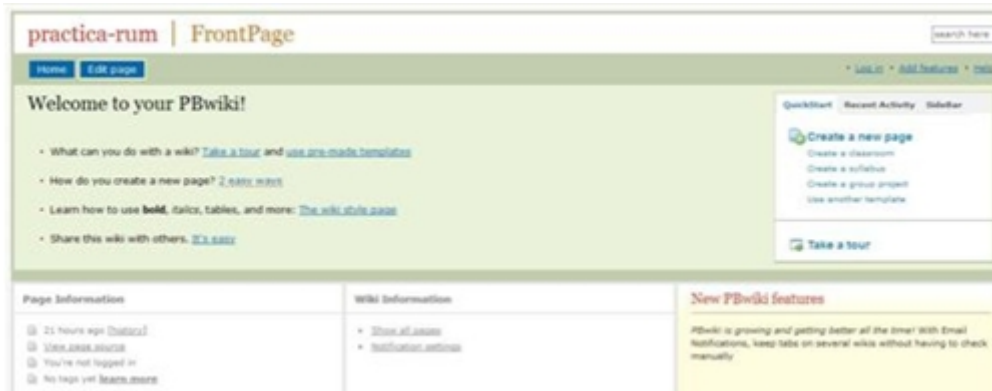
practica-rum | FrontPage

search here

Home Edit page

• Log in • Add features • Help

Welcome to your PBwiki!

• What can you do with a wiki? Take a tour and use pre-made templates

• How do you create a new page? 2 easy ways

• Learn how to use **bold**, italics, tables, and more: The wiki style page

• Share this wiki with others. It's easy

QuickStart Recent Activity Sidebar

Create a new page
Create a classroom
Create a syllabus
Create a group project
Use another template

Take a tour

Page Information

21 hours ago (history)
View page source
You're not logged in
No tags yet learn more

Wiki Information

• Show all pages
• Notification settings

New PBwiki features

PBwiki is growing and getting better all the time! With Email Notifications, keep tabs on several wikis without having to check manually